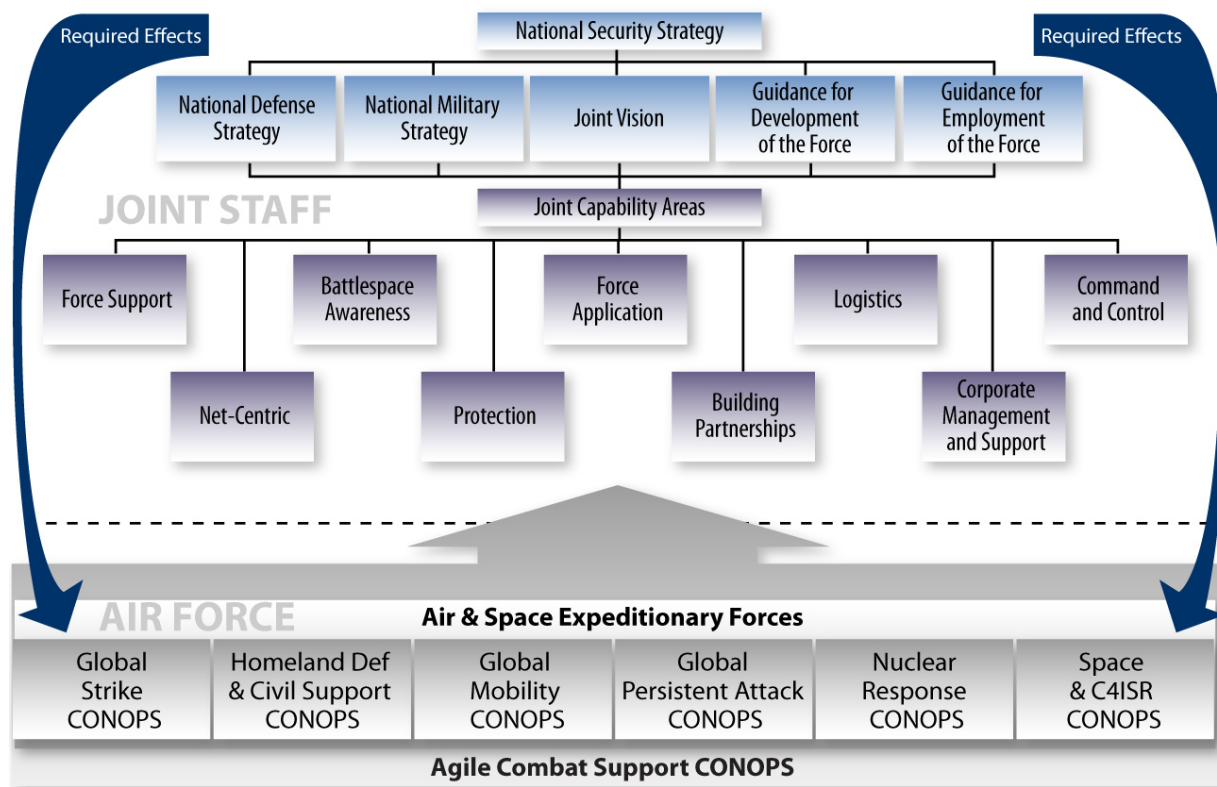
Required Effects

National Security Strategy

Required Effects

National Defense Strategy

National Military Strategy

Joint Vision

Guidance for Development of the Force

Guidance for Employment of the Force

JOINT STAFF

Joint Capability Areas

Force Support

Battlespace Awareness

Force Application

Logistics

Command and Control

Net-Centric

Protection

Building Partnerships

Corporate Management and Support

AIR FORCE

Air & Space Expeditionary Forces

Global Strike CONOPS

Homeland Def & Civil Support CONOPS

Global Mobility CONOPS

Global Persistent Attack CONOPS

Nuclear Response CONOPS

Space & C4ISR CONOPS

Agile Combat Support CONOPS